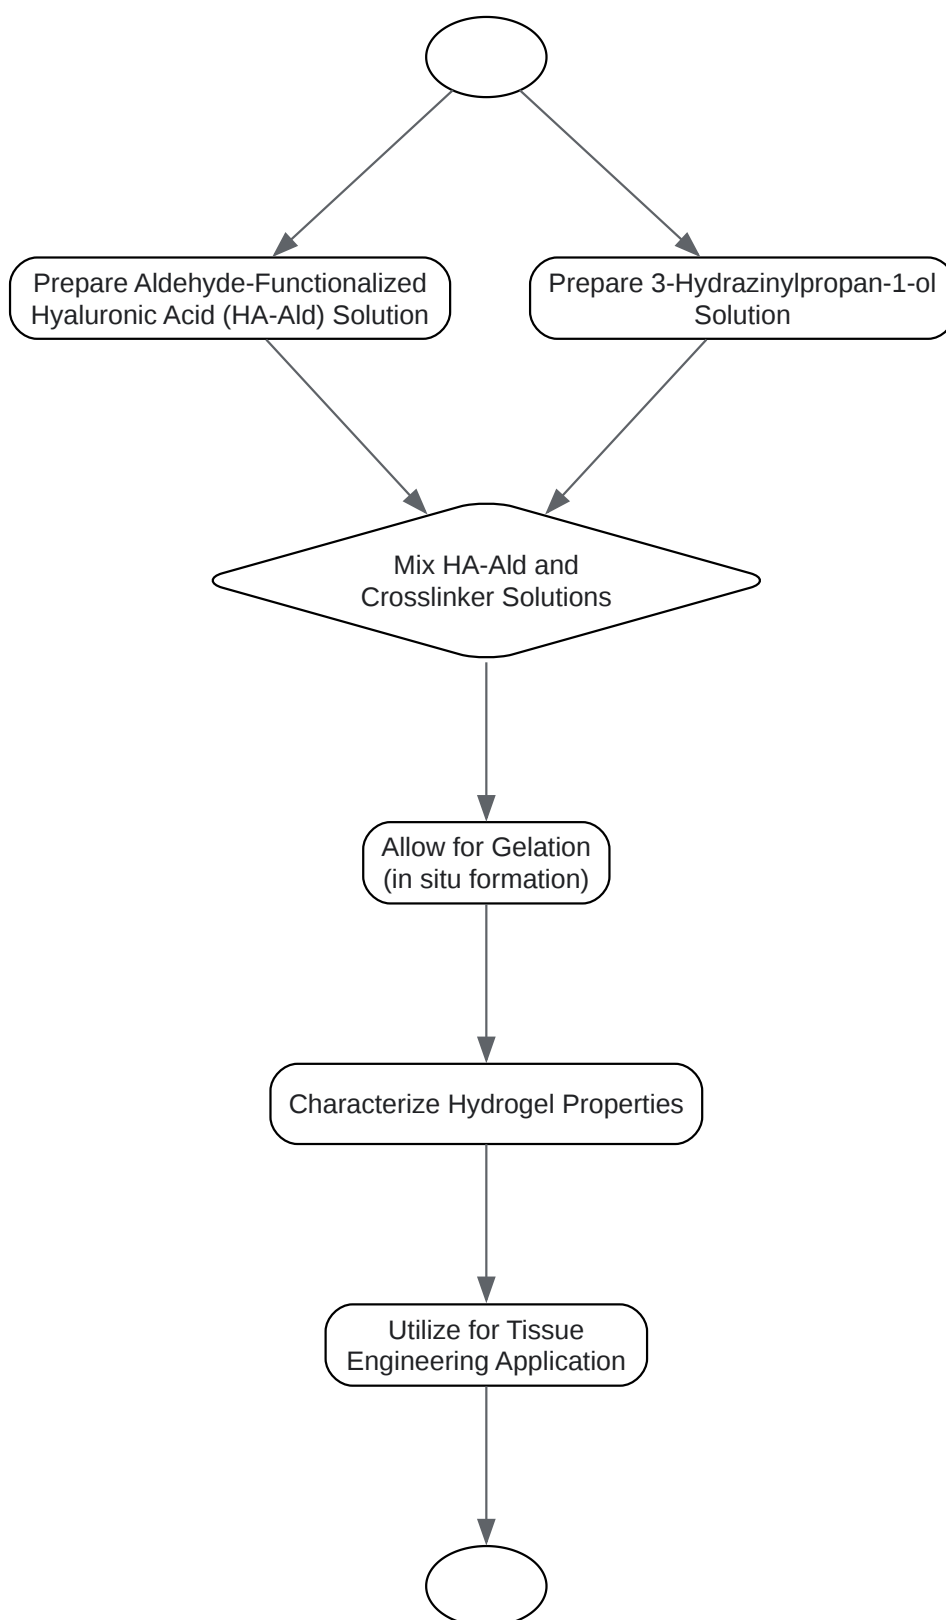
Prepare Aldehyde-Functionalized Hyaluronic Acid (HA-Ald) Solution

Prepare 3-Hydrazinylpropan-1-ol Solution

Mix HA-Ald and Crosslinker Solutions

Allow for Gelation (in situ formation)

Characterize Hydrogel Properties

Utilize for Tissue Engineering Application